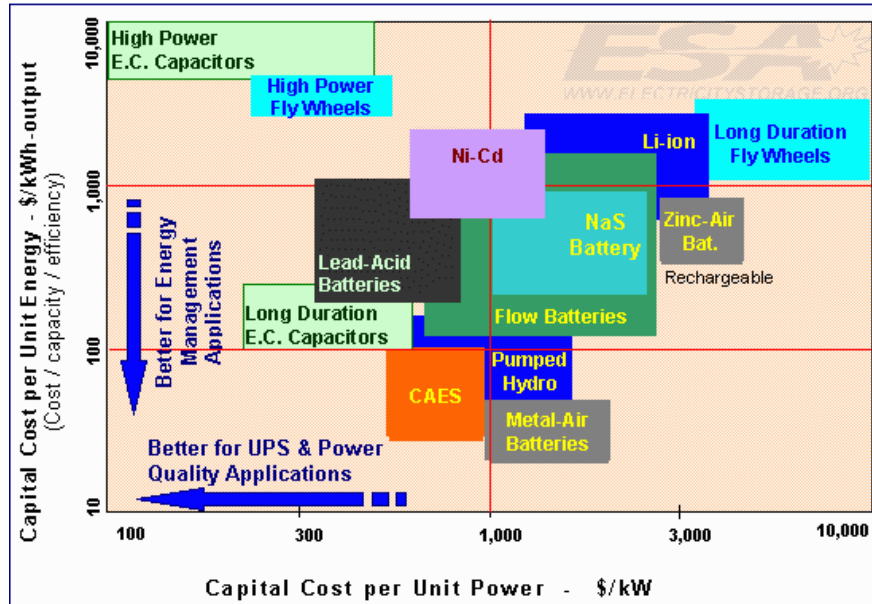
ESA
WWW.ELECTRICITYSTORAGE.ORG

High Power
E.C. Capacitors

High Power
Fly Wheels

Ni-Cd

Li-ion

Long Duration
Fly Wheels

NaS
Battery

Zinc-Air
Bat.

Rechargeable

Lead-Acid
Batteries

Long Duration
E.C. Capacitors

Flow Batteries

Pumped
Hydro

CAES

Metal-Air
Batteries

Better for Energy
Management
Applications

Better for UPS & Power
Quality Applications

Capital Cost per Unit Energy - $/kWh-output
(Cost / capacity / efficiency)

10,000
1,000
100
10

100
300
1,000
3,000
10,000

Capital Cost per Unit Power - $/kW